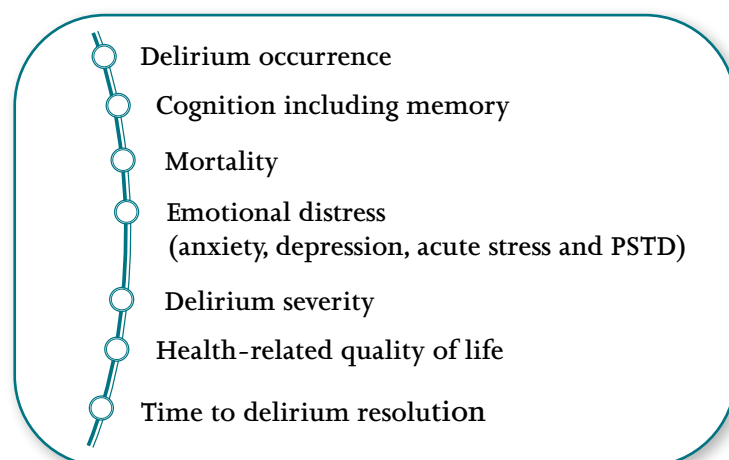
Delirium occurrence

Cognition including memory

Mortality

Emotional distress
(anxiety, depression, acute stress and PSTD)

Delirium severity

Health-related quality of life

Time to delirium resolution